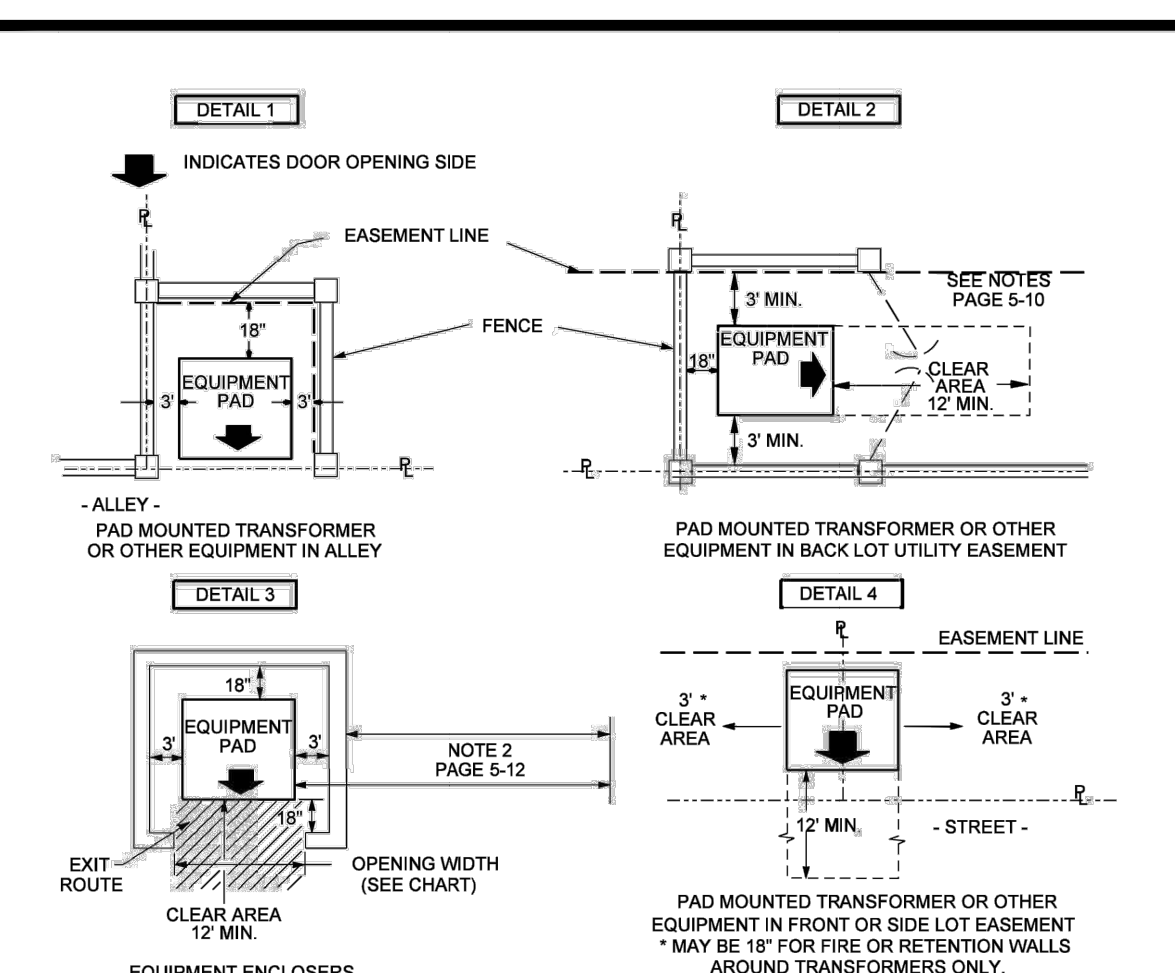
DETAIL 1

INDICATES DOOR OPENING SIDE

PL

EASEMENT LINE

FENCE

18"

EQUIPMENT PAD

3'

3'

PL

- ALLEY -

PAD MOUNTED TRANSFORMER OR OTHER EQUIPMENT IN ALLEY

DETAIL 2

PL

SEE NOTES PAGE 5-10

3' MIN.

EQUIPMENT PAD

18"

CLEAR AREA 12' MIN.

3' MIN.

PL

PAD MOUNTED TRANSFORMER OR OTHER EQUIPMENT IN BACK LOT UTILITY EASEMENT

DETAIL 3

18"

EQUIPMENT PAD

3'

3'

NOTE 2 PAGE 5-12

18"

EXIT ROUTE

OPENING WIDTH (SEE CHART)

CLEAR AREA 12' MIN.

EQUIPMENT ENCLOSERS

DETAIL 4

PL

EASEMENT LINE

3' * CLEAR AREA

EQUIPMENT PAD

3' * CLEAR AREA

PL

12' MIN.

- STREET -

PAD MOUNTED TRANSFORMER OR OTHER EQUIPMENT IN FRONT OR SIDE LOT EASEMENT
* MAY BE 18" FOR FIRE OR RETENTION WALLS AROUND TRANSFORMERS ONLY.